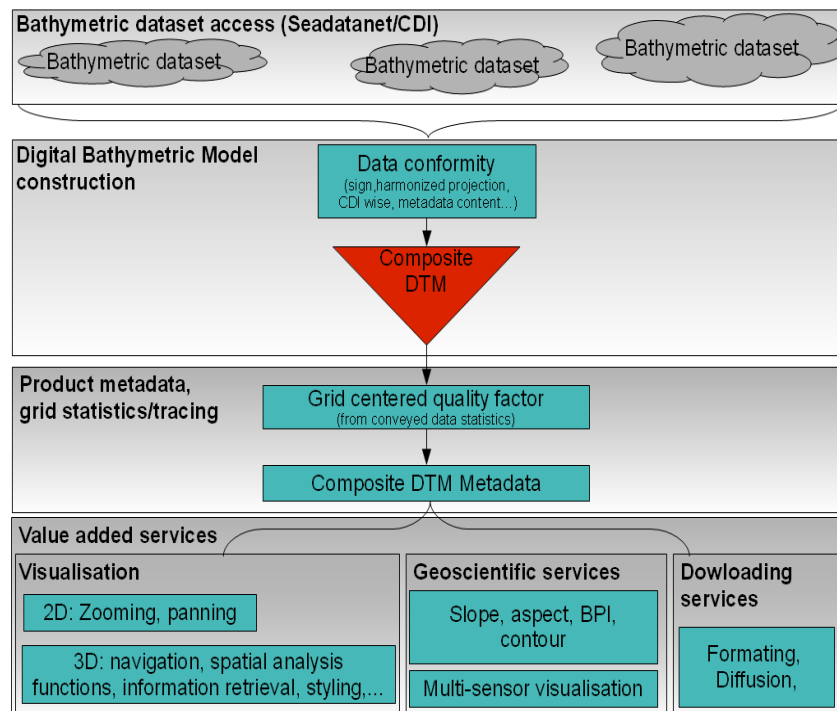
Bathymetric dataset access (Seadatanet/CDI)

Bathymetric dataset

Bathymetric dataset

Bathymetric dataset

Digital Bathymetric Model construction

Data conformity
(sign,harmonized projection, CDI wise, metadata content...)

Composite DTM

Product metadata, grid statistics/tracing

Grid centered quality factor
(from conveyed data statistics)

Composite DTM Metadata

Value added services

Visualisation

2D: Zooming, panning

3D: navigation, spatial analysis functions, information retrieval, styling,...

Geoscientific services

Slope, aspect, BPI, contour

Multi-sensor visualisation

Dowloading services

Formating, Diffusion,